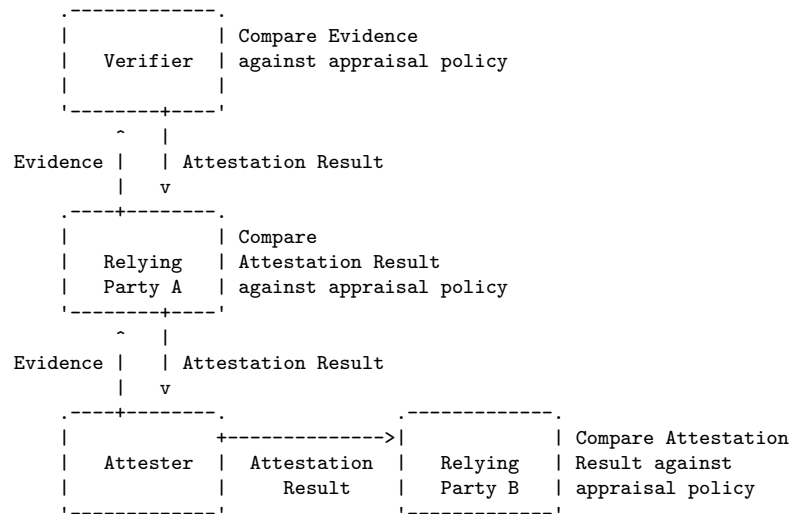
Verifier

Compare Evidence against appraisal policy

Evidence

Attestation Result

Relying Party A

Compare Attestation Result against appraisal policy

Evidence

Attestation Result

Attester

Attestation Result

Relying Party B

Compare Attestation Result against appraisal policy